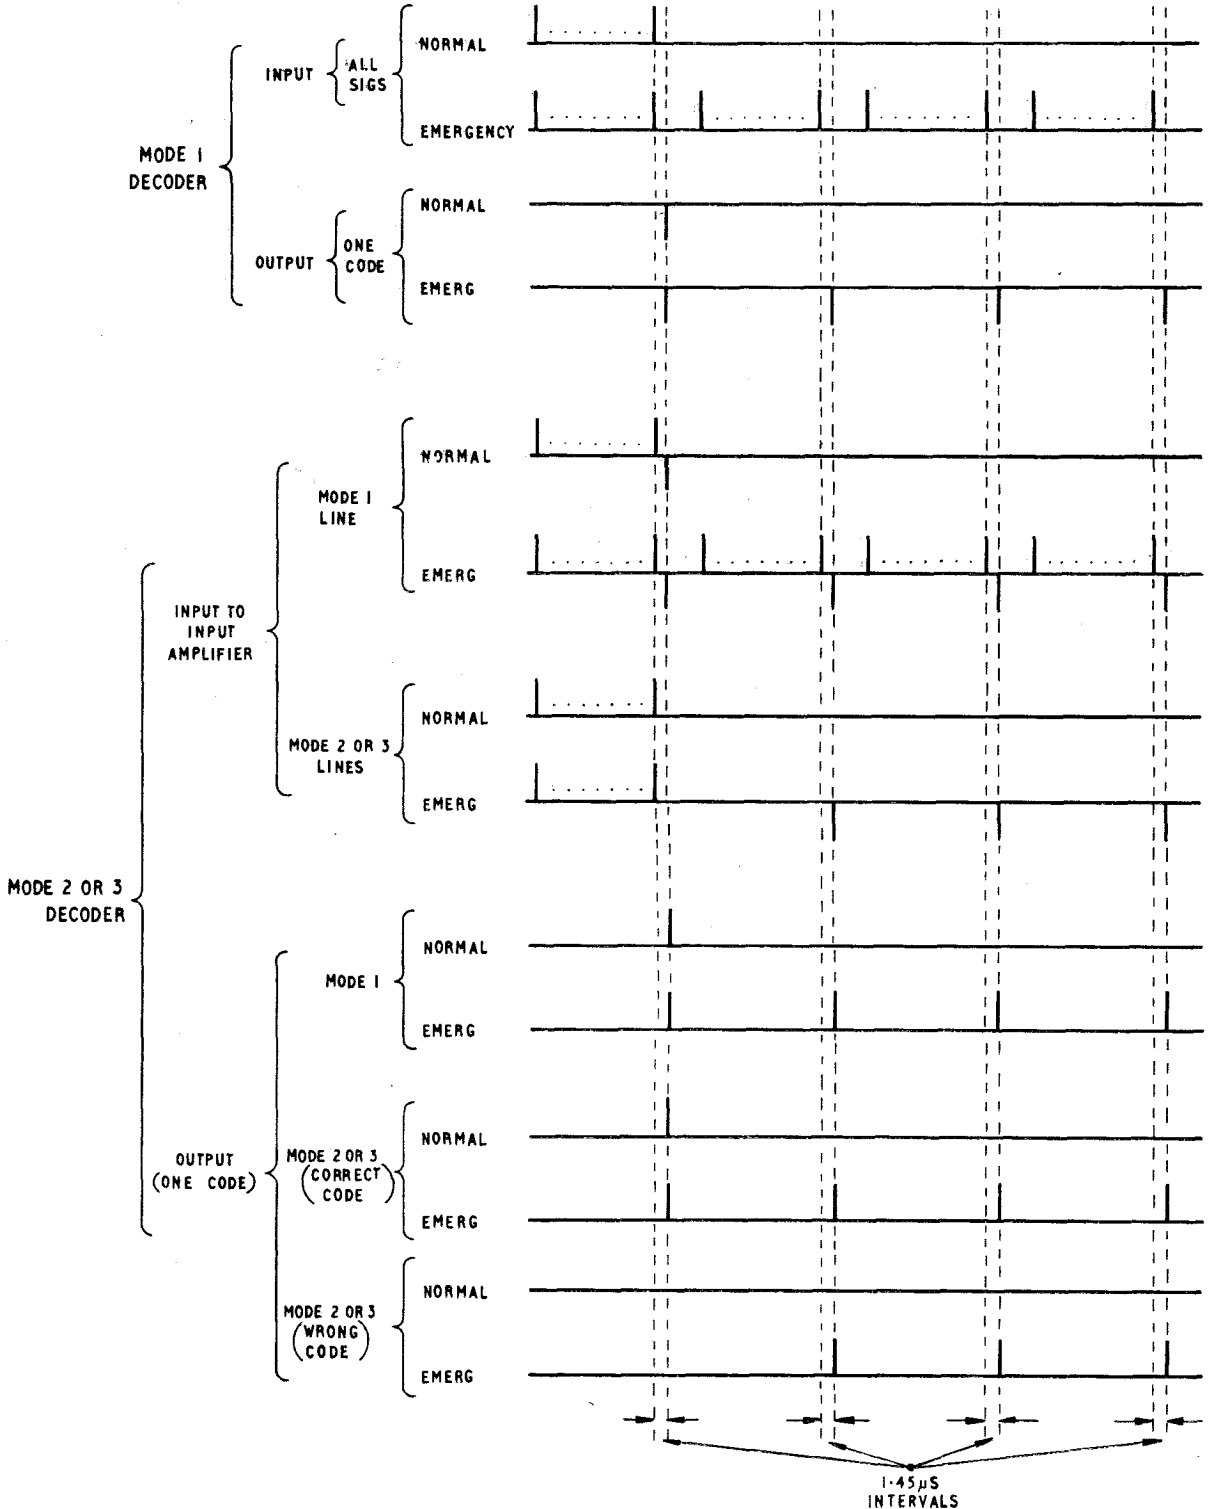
MODE 1 DECODER

INPUT ALL SIGS

NORMAL

EMERGENCY

OUTPUT ONE CODE

NORMAL

EMERG

MODE 2 OR 3 DECODER

INPUT TO INPUT AMPLIFIER

MODE 1 LINE

NORMAL

EMERG

MODE 2 OR 3 LINES

NORMAL

EMERG

OUTPUT (ONE CODE)

MODE 1

NORMAL

EMERG

MODE 2 OR 3 (CORRECT CODE)

NORMAL

EMERG

MODE 2 OR 3 (WRONG CODE)

NORMAL

EMERG

$1{\cdot}45\mu S$ INTERVALS